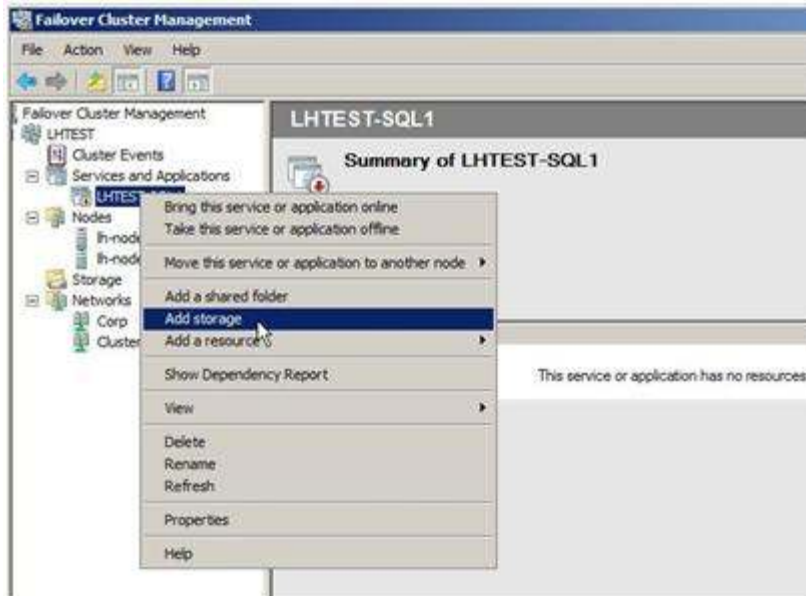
Failover Cluster Management

File Action View Help

Failover Cluster Management
LHTEST
Cluster Events
Services and Applications
LHTEST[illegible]
Nodes
lh-node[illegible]
lh-node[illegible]
Storage
Networks
Corp
Cluster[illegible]

LHTEST-SQL1

Summary of LHTEST-SQL1

Bring this service or application online
Take this service or application offline
Move this service or application to another node
Add a shared folder
Add storage
Add a resource
Show Dependency Report
View
Delete
Rename
Refresh
Properties
Help

This service or application has no resources